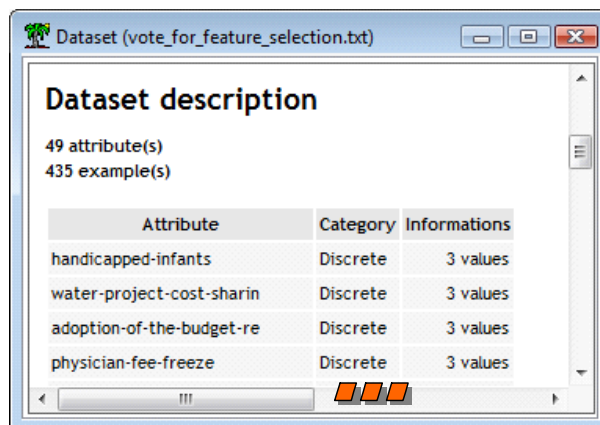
Dataset (vote_for_feature_selection.txt)

Dataset description

49 attribute(s)
435 example(s)

| Attribute | Category | Informations |
|---|---|---|
| handicapped-infants | Discrete | 3 values |
| water-project-cost-sharin | Discrete | 3 values |
| adoption-of-the-budget-re | Discrete | 3 values |
| physician-fee-freeze | Discrete | 3 values |